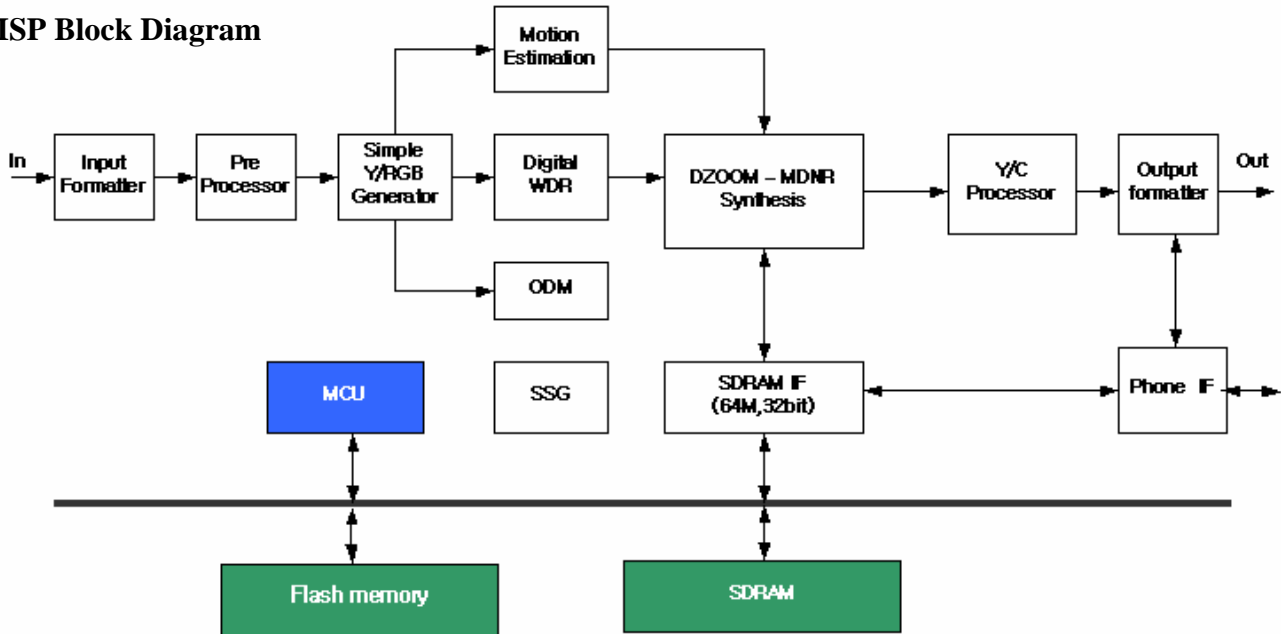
ISP Block Diagram

Motion Estimation

In

Input Formatter

Pre Processor

Simple Y/RGB Generator

Digital WDR

DZOOM – MDNR Synthesis

Y/C Processor

Output formatter

Out

ODM

MCU

SSG

SDRAM IF (64M,32bit)

Phone IF

Flash memory

SDRAM